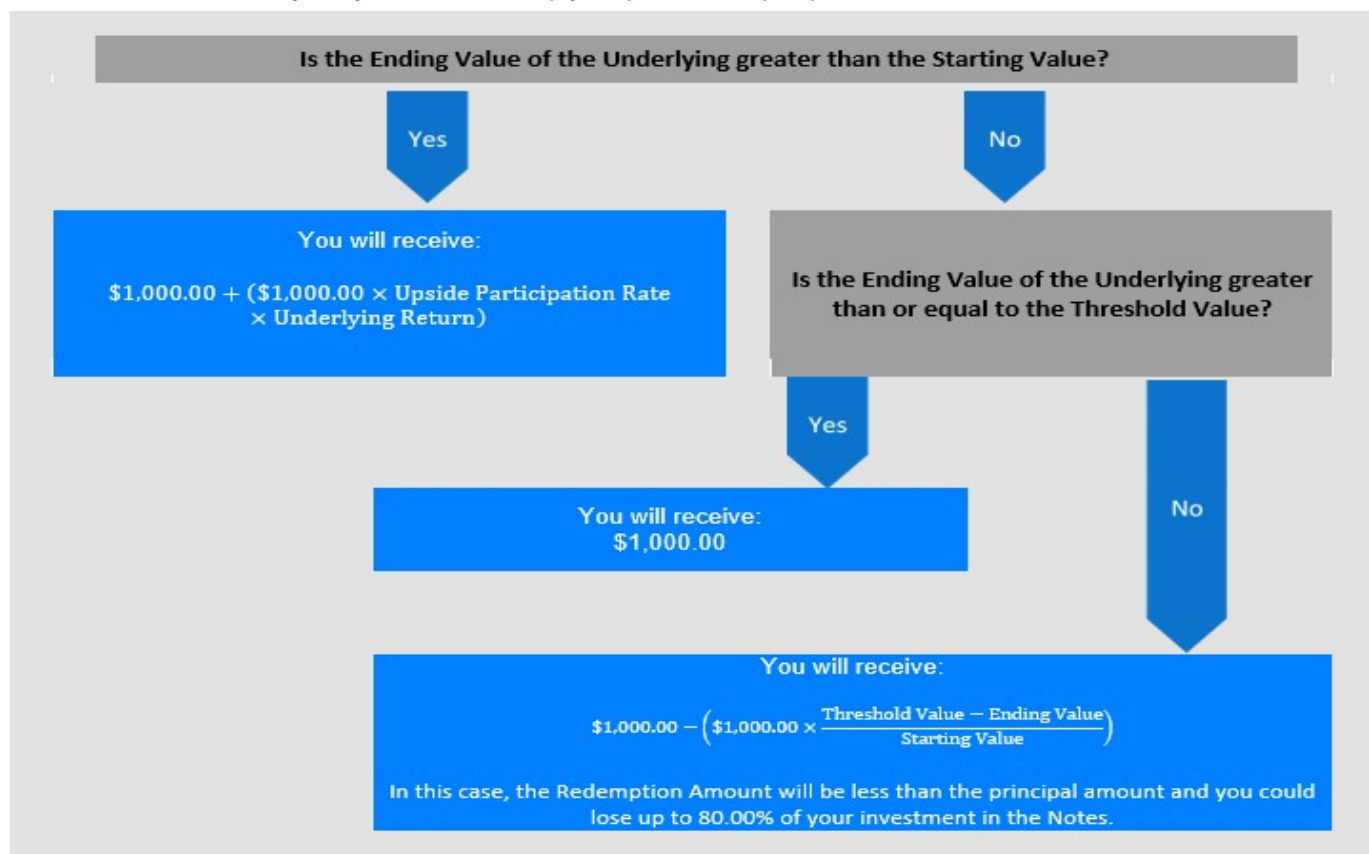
Is the Ending Value of the Underlying greater than the Starting Value?

Yes

No

You will receive:

$\$1{,}000.00 + (\$1{,}000.00 \times \text{Upside Participation Rate} \times \text{Underlying Return})$

Is the Ending Value of the Underlying greater than or equal to the Threshold Value?

Yes

You will receive:
$1,000.00

No

You will receive:

$\$1{,}000.00 - \left(\$1{,}000.00 \times \frac{\text{Threshold Value} - \text{Ending Value}}{\text{Starting Value}}\right)$

In this case, the Redemption Amount will be less than the principal amount and you could lose up to 80.00% of your investment in the Notes.